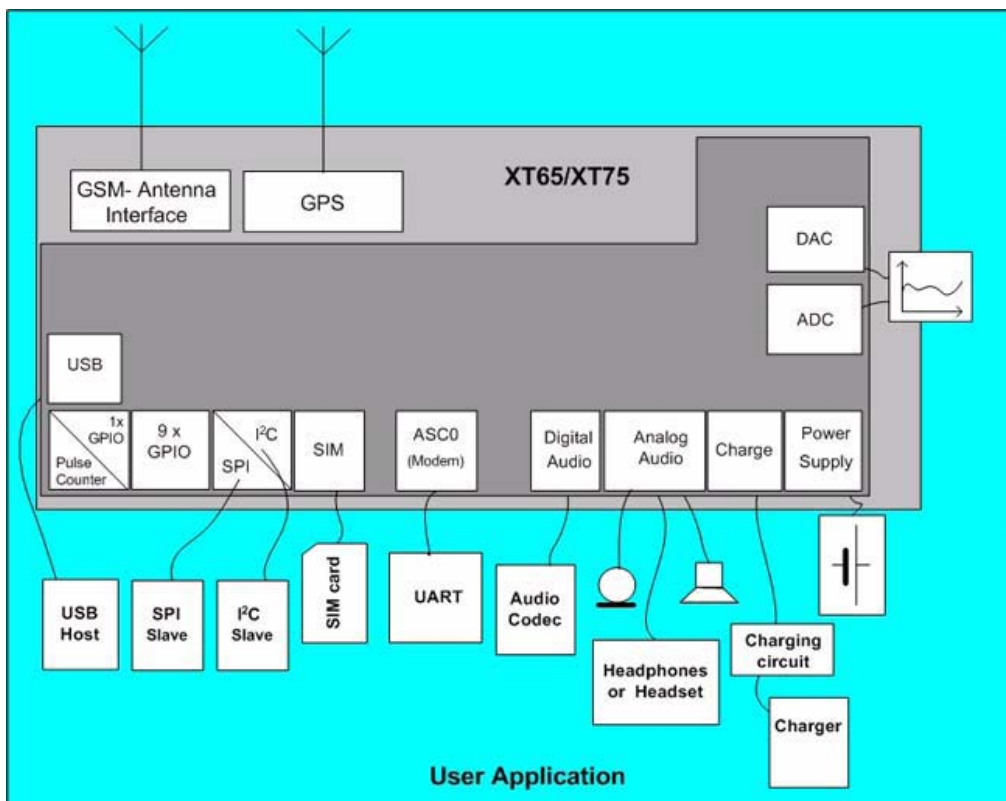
XT65/XT75

GSM- Antenna Interface

GPS

DAC

ADC

USB

1x GPIO

Pulse Counter

9 x GPIO

$I^2C$

SPI

SIM

ASC0 (Modem)

Digital Audio

Analog Audio

Charge

Power Supply

USB Host

SPI Slave

$I^2C$ Slave

SIM card

UART

Audio Codec

Headphones or Headset

Charging circuit

Charger

User Application